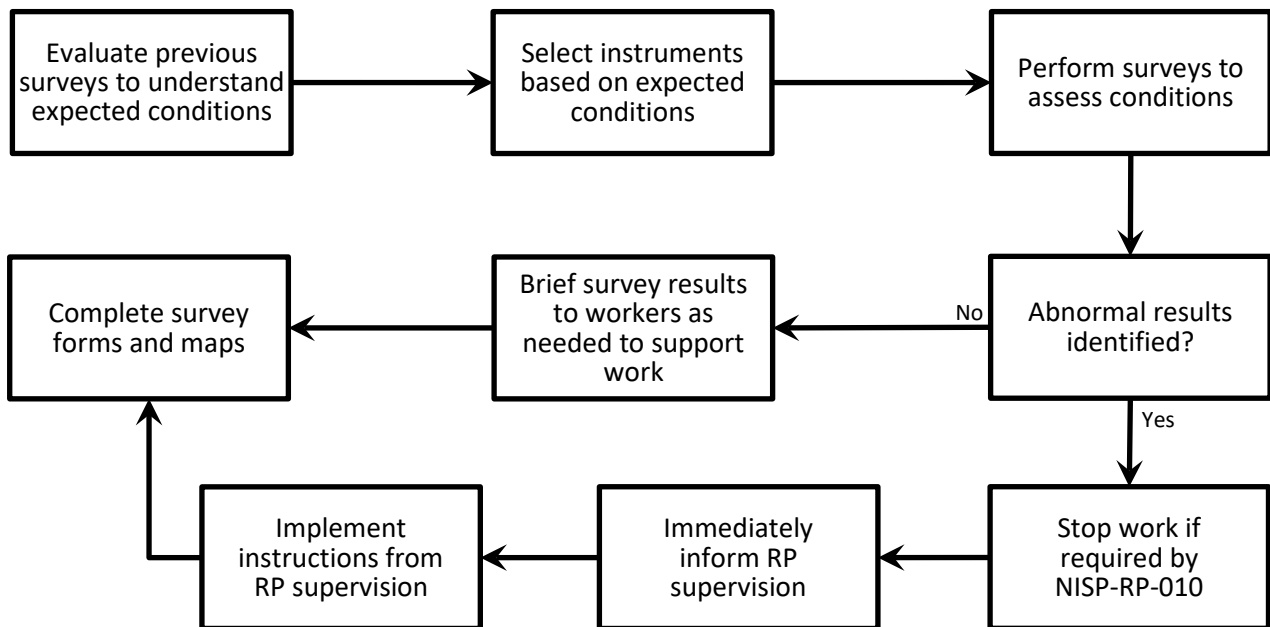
Evaluate previous surveys to understand expected conditions

Select instruments based on expected conditions

Perform surveys to assess conditions

Abnormal results identified?

No

Brief survey results to workers as needed to support work

Complete survey forms and maps

Yes

Stop work if required by NISP-RP-010

Immediately inform RP supervision

Implement instructions from RP supervision